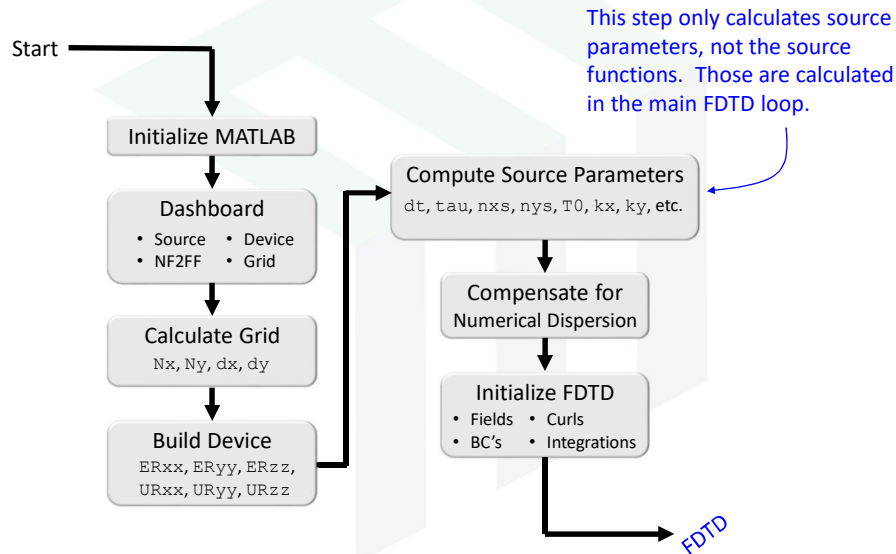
Start

This step only calculates source parameters, not the source functions. Those are calculated in the main FDTD loop.

Initialize MATLAB

Dashboard
• Source • Device
• NF2FF • Grid

Calculate Grid
Nx, Ny, dx, dy

Build Device
ERxx, ERyy, ERzz, URxx, URyy, URzz

Compute Source Parameters
dt, tau, nxs, nys, T0, kx, ky, etc.

Compensate for Numerical Dispersion

Initialize FDTD
• Fields • Curls
• BC's • Integrations

FDTD